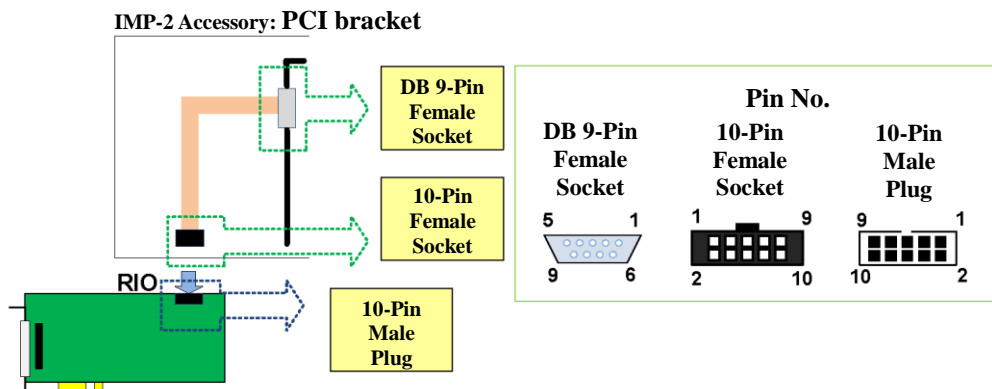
IMP-2 Accessory: PCI bracket

DB 9-Pin Female Socket

10-Pin Female Socket

RIO

10-Pin Male Plug

Pin No.

DB 9-Pin Female Socket

5 1

9 6

10-Pin Female Socket

1 9

2 10

10-Pin Male Plug

9 1

10 2